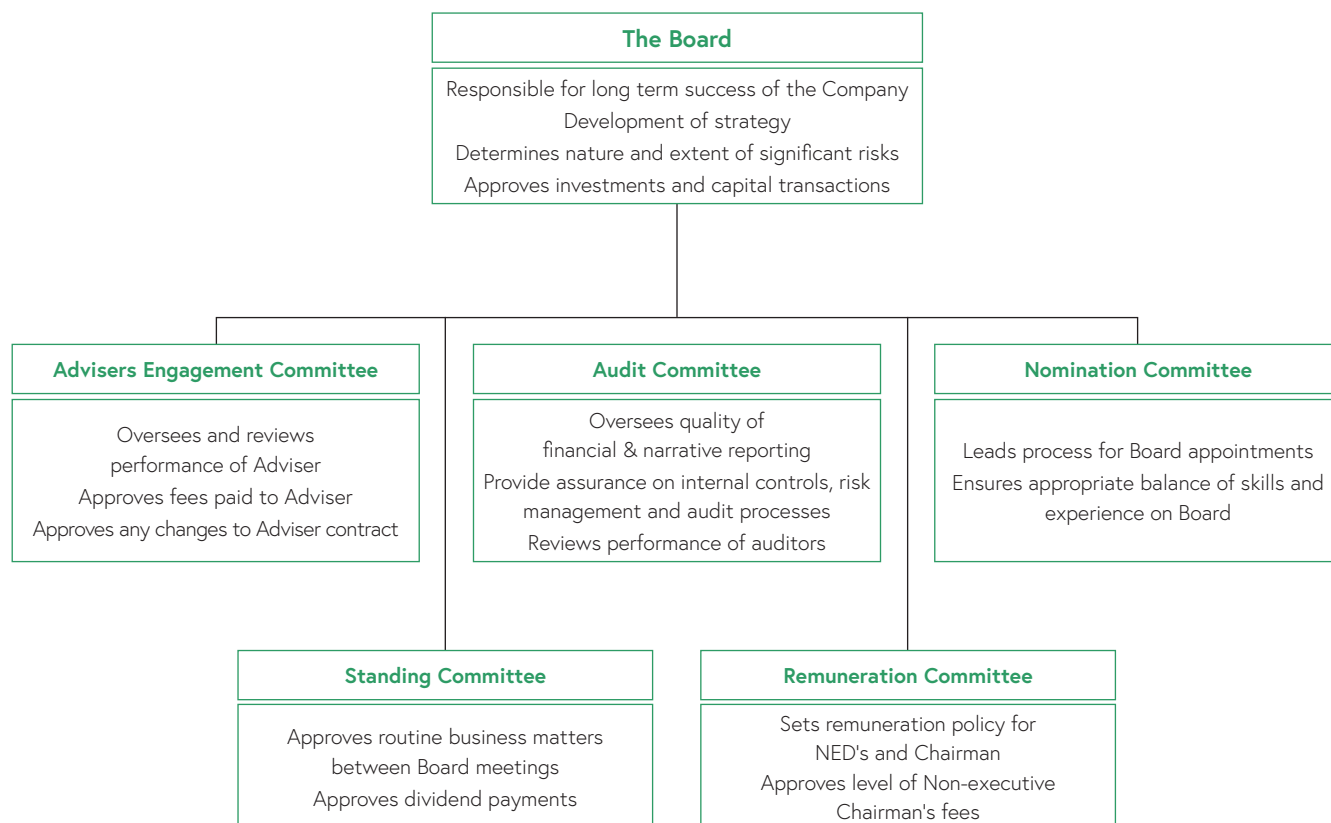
The Board

Responsible for long term success of the Company
Development of strategy
Determines nature and extent of significant risks
Approves investments and capital transactions

Advisers Engagement Committee

Oversees and reviews performance of Adviser
Approves fees paid to Adviser
Approves any changes to Adviser contract

Audit Committee

Oversees quality of financial & narrative reporting
Provide assurance on internal controls, risk management and audit processes
Reviews performance of auditors

Nomination Committee

Leads process for Board appointments
Ensures appropriate balance of skills and experience on Board

Standing Committee

Approves routine business matters between Board meetings
Approves dividend payments

Remuneration Committee

Sets remuneration policy for NED's and Chairman
Approves level of Non-executive Chairman's fees